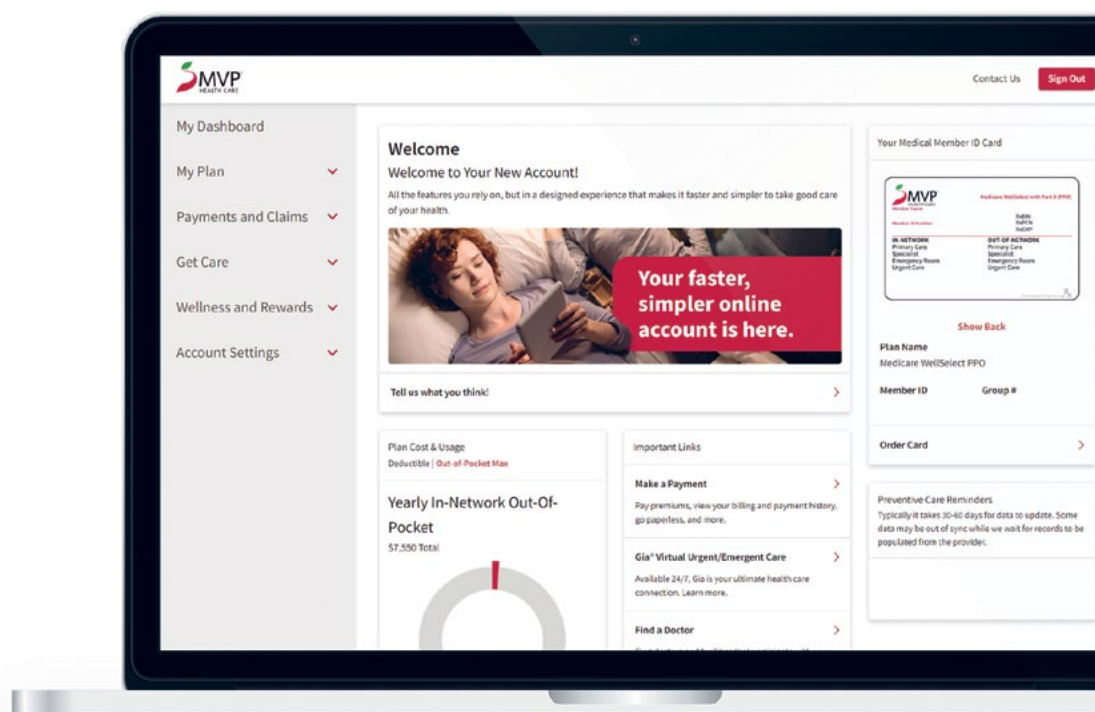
MVP HEALTH CARE

Contact Us
Sign Out

My Dashboard
My Plan
Payments and Claims
Get Care
Wellness and Rewards
Account Settings

Welcome
Welcome to Your New Account!
All the features you rely on, but in a designed experience that makes it faster and simpler to take good care of your health.

Your faster, simpler online account is here.

Tell us what you think!

Your Medical Member ID Card

MVP
Medicare WellSelect with Part D (PPO)
IN-NETWORK
Primary Care
Specialist
Emergency Room
Urgent Care
OUT-OF-NETWORK
Primary Care
Specialist
Emergency Room
Urgent Care

Show Back
Plan Name
Medicare WellSelect PPO
Member ID
Group #

Order Card

Plan Cost & Usage
Deductible | Out-of-Pocket Max
Yearly In-Network Out-Of-Pocket
$7,550 Total

Important Links
Make a Payment
Pay premiums, view your billing and payment history, go paperless, and more.
Gia® Virtual Urgent/Emergent Care
Available 24/7, Gia is your ultimate health care connection. Learn more.
Find a Doctor
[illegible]

Preventive Care Reminders
Typically it takes 30-60 days for data to update. Some data may be out of sync while we wait for records to be populated from the provider.